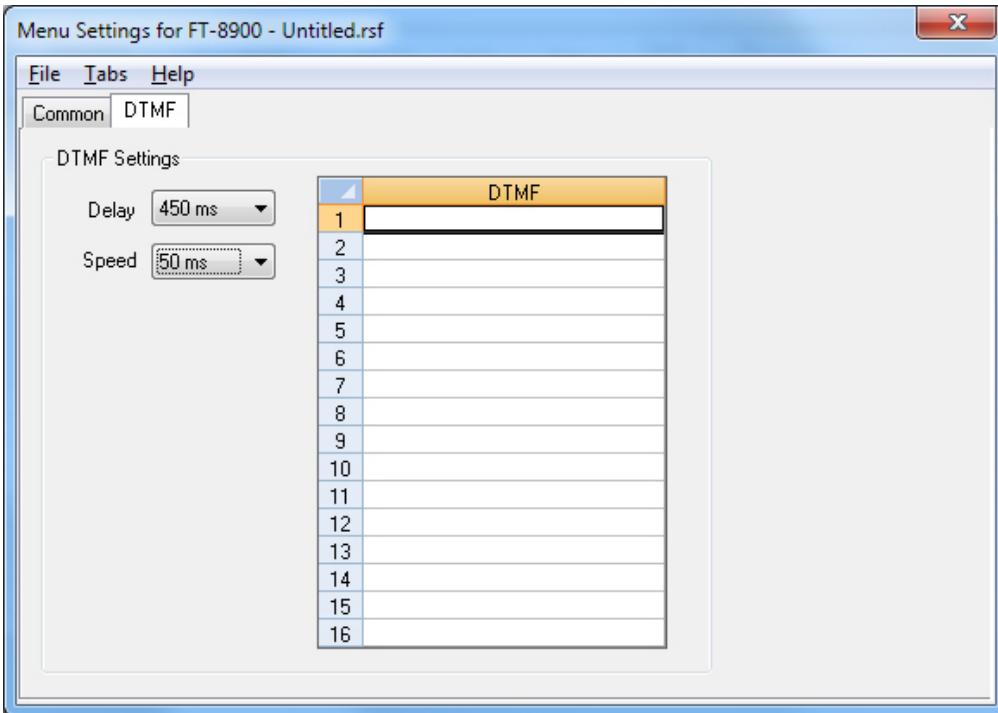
Menu Settings for FT-8900 - Untitled.rsf

File Tabs Help

Common DTMF

DTMF Settings

Delay 450 ms

Speed 50 ms

| | DTMF |
|---|---|
| 1 | |
| 2 | |
| 3 | |
| 4 | |
| 5 | |
| 6 | |
| 7 | |
| 8 | |
| 9 | |
| 10 | |
| 11 | |
| 12 | |
| 13 | |
| 14 | |
| 15 | |
| 16 | |